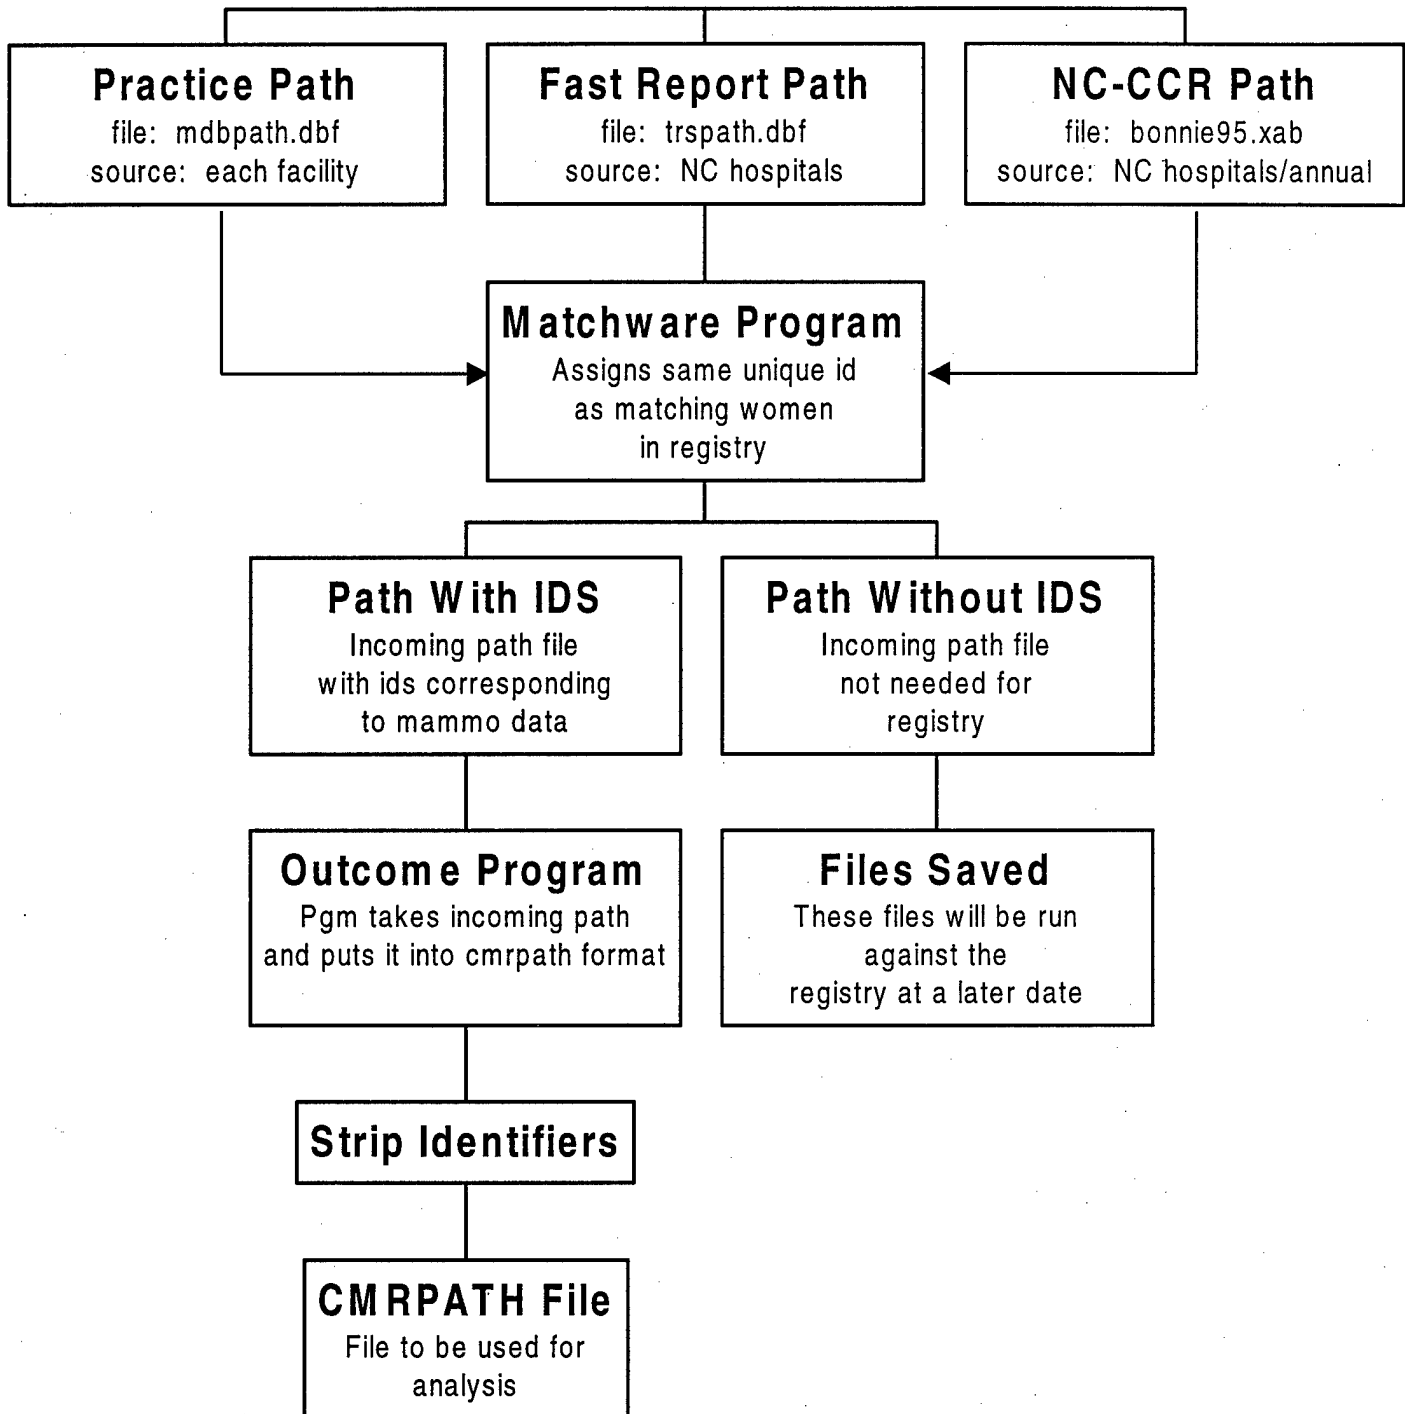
Practice Path
file: mdbpath.dbf
source: each facility

Fast Report Path
file: trspath.dbf
source: NC hospitals

NC-CCR Path
file: bonnie95.xab
source: NC hospitals/annual

Matchware Program
Assigns same unique id as matching women in registry

Path With IDS
Incoming path file with ids corresponding to mammo data

Path Without IDS
Incoming path file not needed for registry

Outcome Program
Pgm takes incoming path and puts it into cmrpath format

Files Saved
These files will be run against the registry at a later date

Strip Identifiers

CMRPATH File
File to be used for analysis